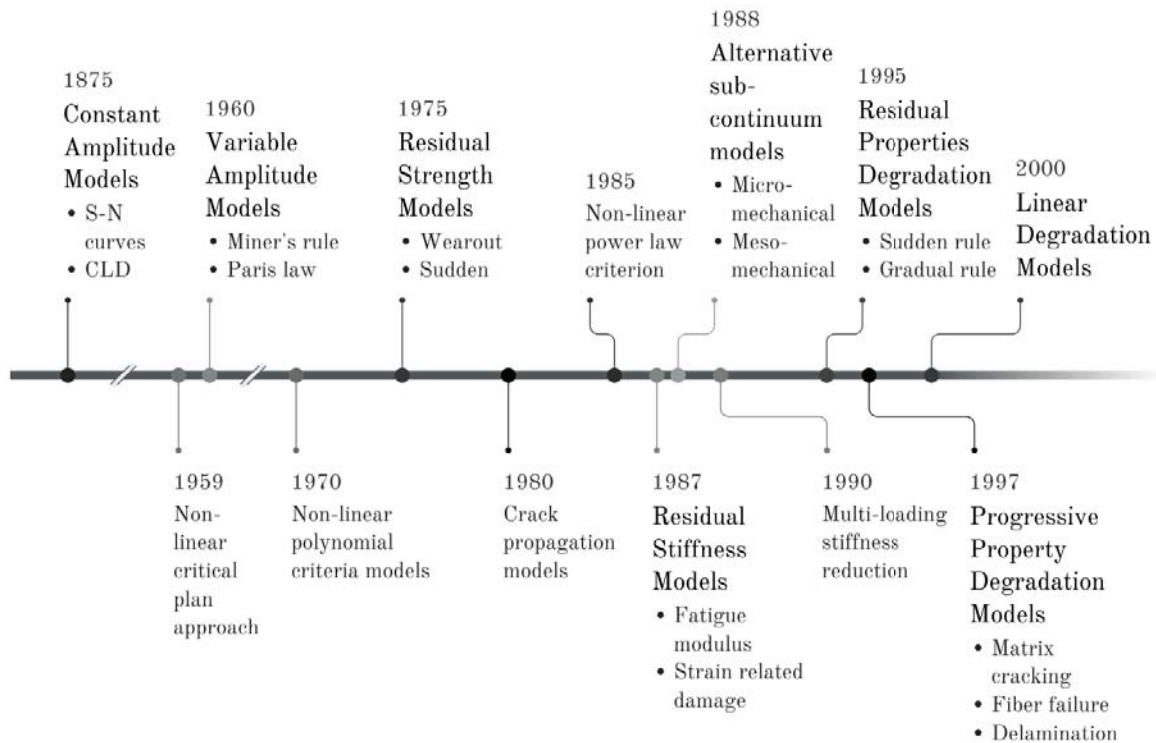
1875
Constant Amplitude Models
• S-N curves
• CLD

1960
Variable Amplitude Models
• Miner's rule
• Paris law

1975
Residual Strength Models
• Wearout
• Sudden

1985
Non-linear power law criterion

1988
Alternative sub-continuum models
• Micro-mechanical
• Meso-mechanical

1995
Residual Properties Degradation Models
• Sudden rule
• Gradual rule

2000
Linear Degradation Models

1959
Non-linear critical plan approach

1970
Non-linear polynomial criteria models

1980
Crack propagation models

1987
Residual Stiffness Models
• Fatigue modulus
• Strain related damage

1990
Multi-loading stiffness reduction

1997
Progressive Property Degradation Models
• Matrix cracking
• Fiber failure
• Delamination